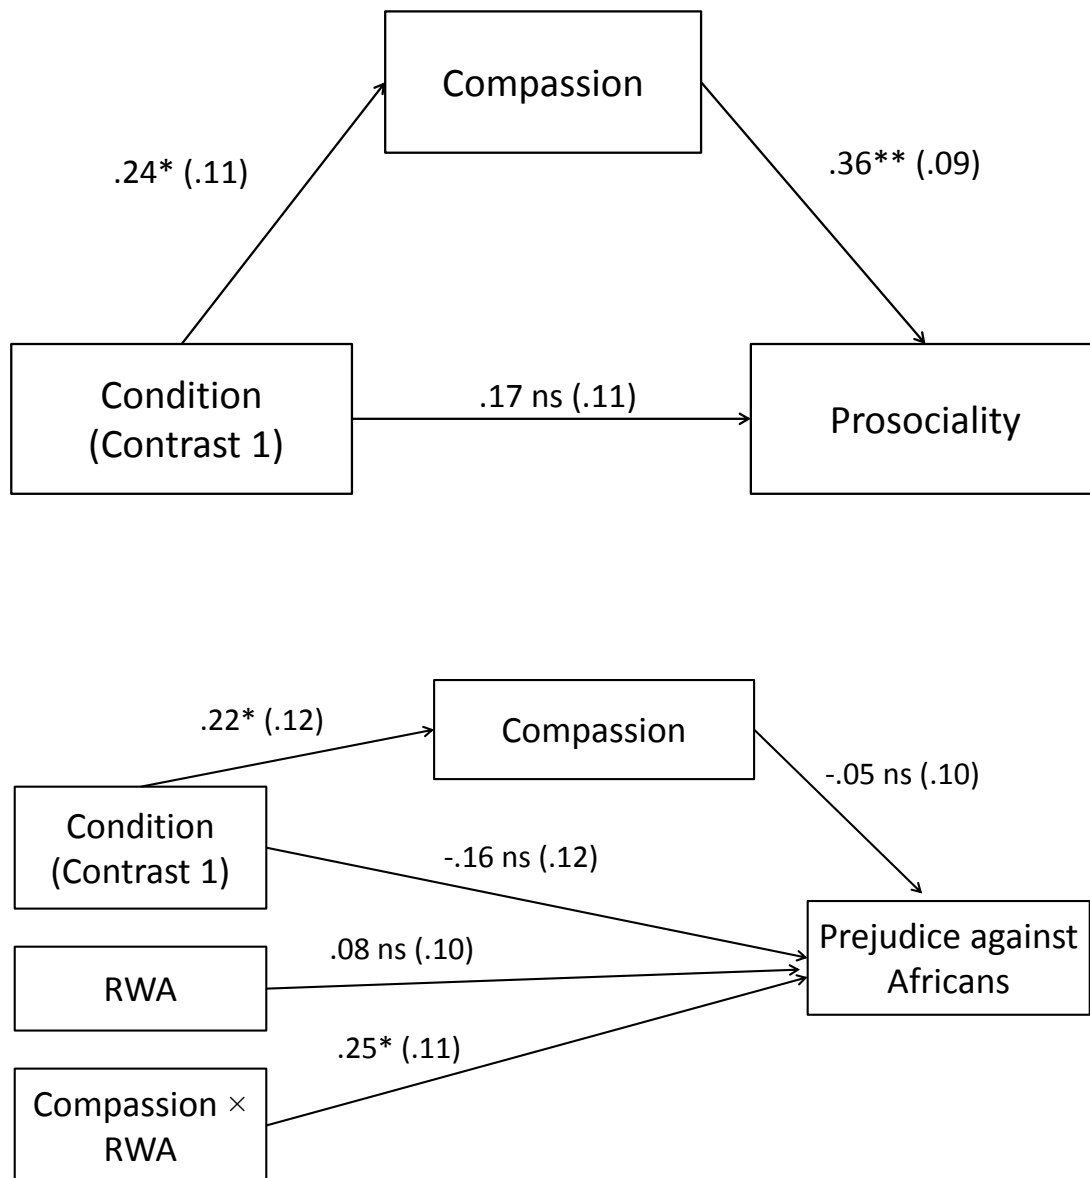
Compassion

.24* (.11)

.36** (.09)

Condition (Contrast 1)

.17 ns (.11)

Prosociality

.22* (.12)

Compassion

-.05 ns (.10)

Condition (Contrast 1)

-.16 ns (.12)

.08 ns (.10)

Prejudice against Africans

RWA

.25* (.11)

Compassion $\times$ RWA